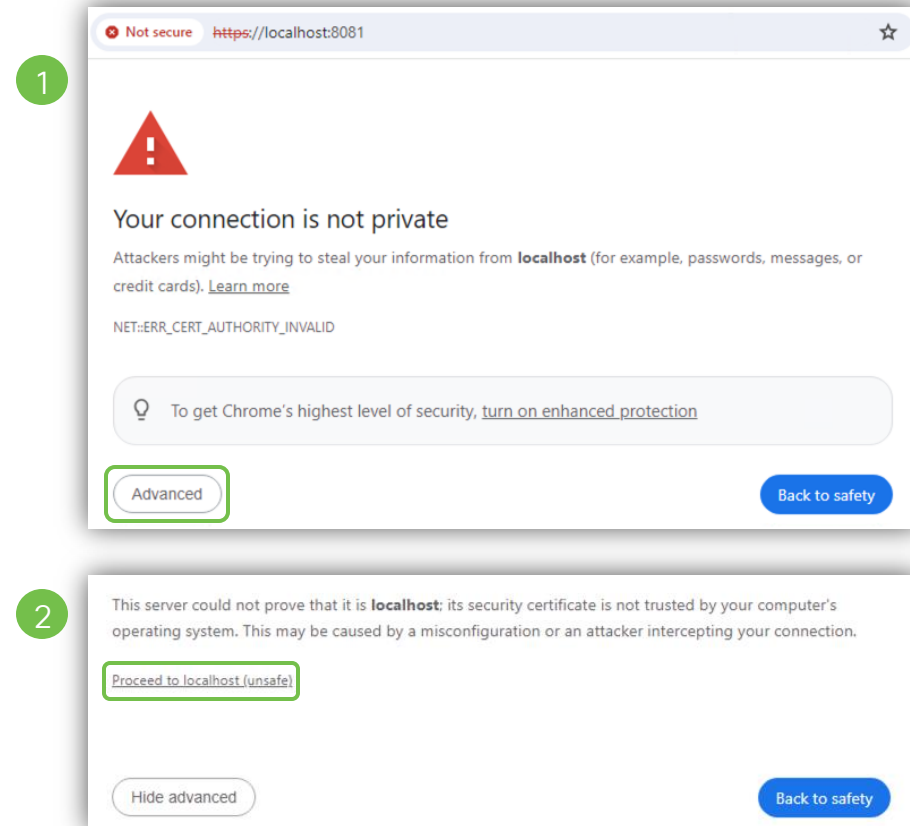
1

Not secure https://localhost:8081

Your connection is not private

Attackers might be trying to steal your information from **localhost** (for example, passwords, messages, or credit cards). Learn more

NET::ERR_CERT_AUTHORITY_INVALID

To get Chrome's highest level of security, turn on enhanced protection

Advanced

Back to safety

2

This server could not prove that it is **localhost**; its security certificate is not trusted by your computer's operating system. This may be caused by a misconfiguration or an attacker intercepting your connection.

Proceed to localhost (unsafe)

Hide advanced

Back to safety